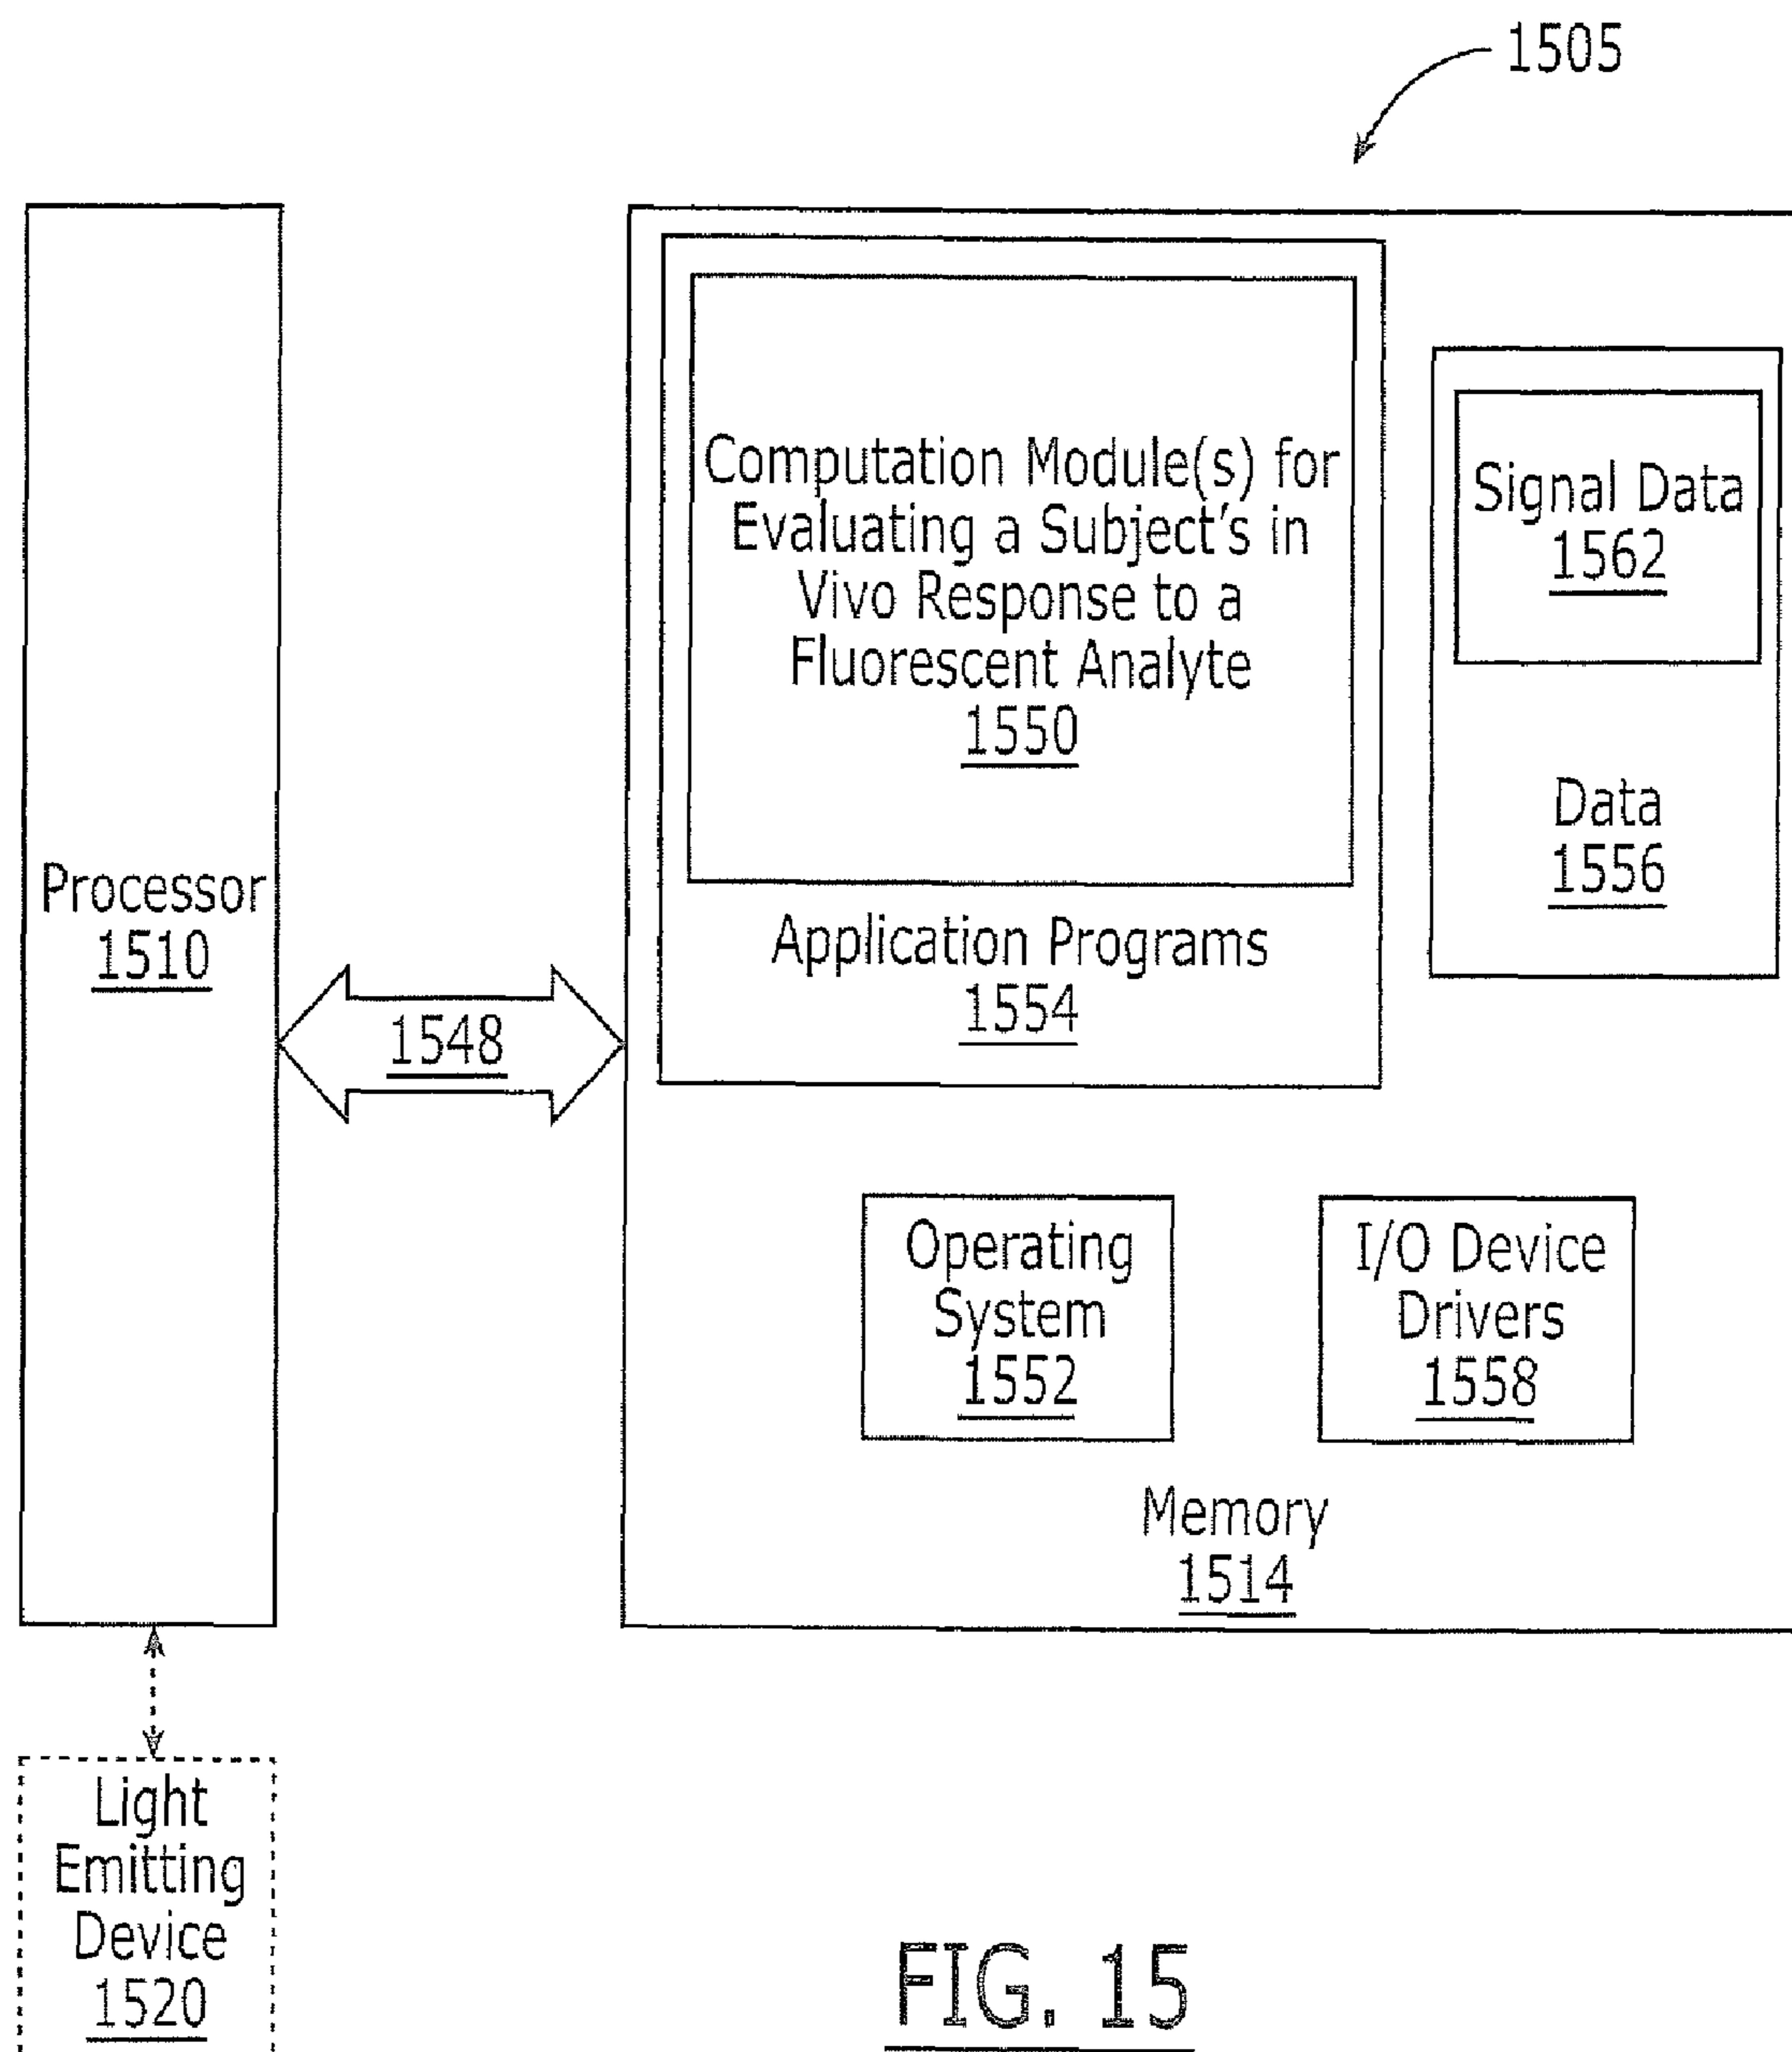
1505

Processor
1510

1548

Computation Module(s) for Evaluating a Subject's in Vivo Response to a Fluorescent Analyte
1550

Application Programs
1554

Signal Data
1562

Data
1556

Operating System
1552

I/O Device Drivers
1558

Memory
1514

Light Emitting Device
1520

FIG. 15